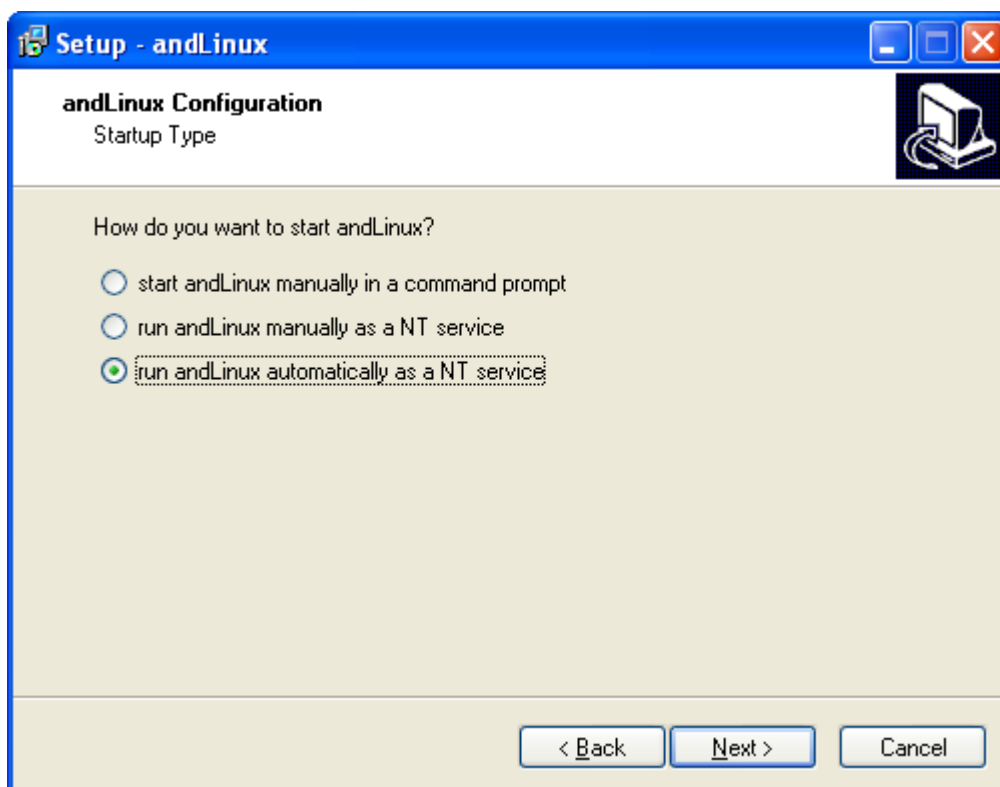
Setup - andLinux

andLinux Configuration
Startup Type

How do you want to start andLinux?

start andLinux manually in a command prompt
run andLinux manually as a NT service
run andLinux automatically as a NT service

< Back
Next >
Cancel